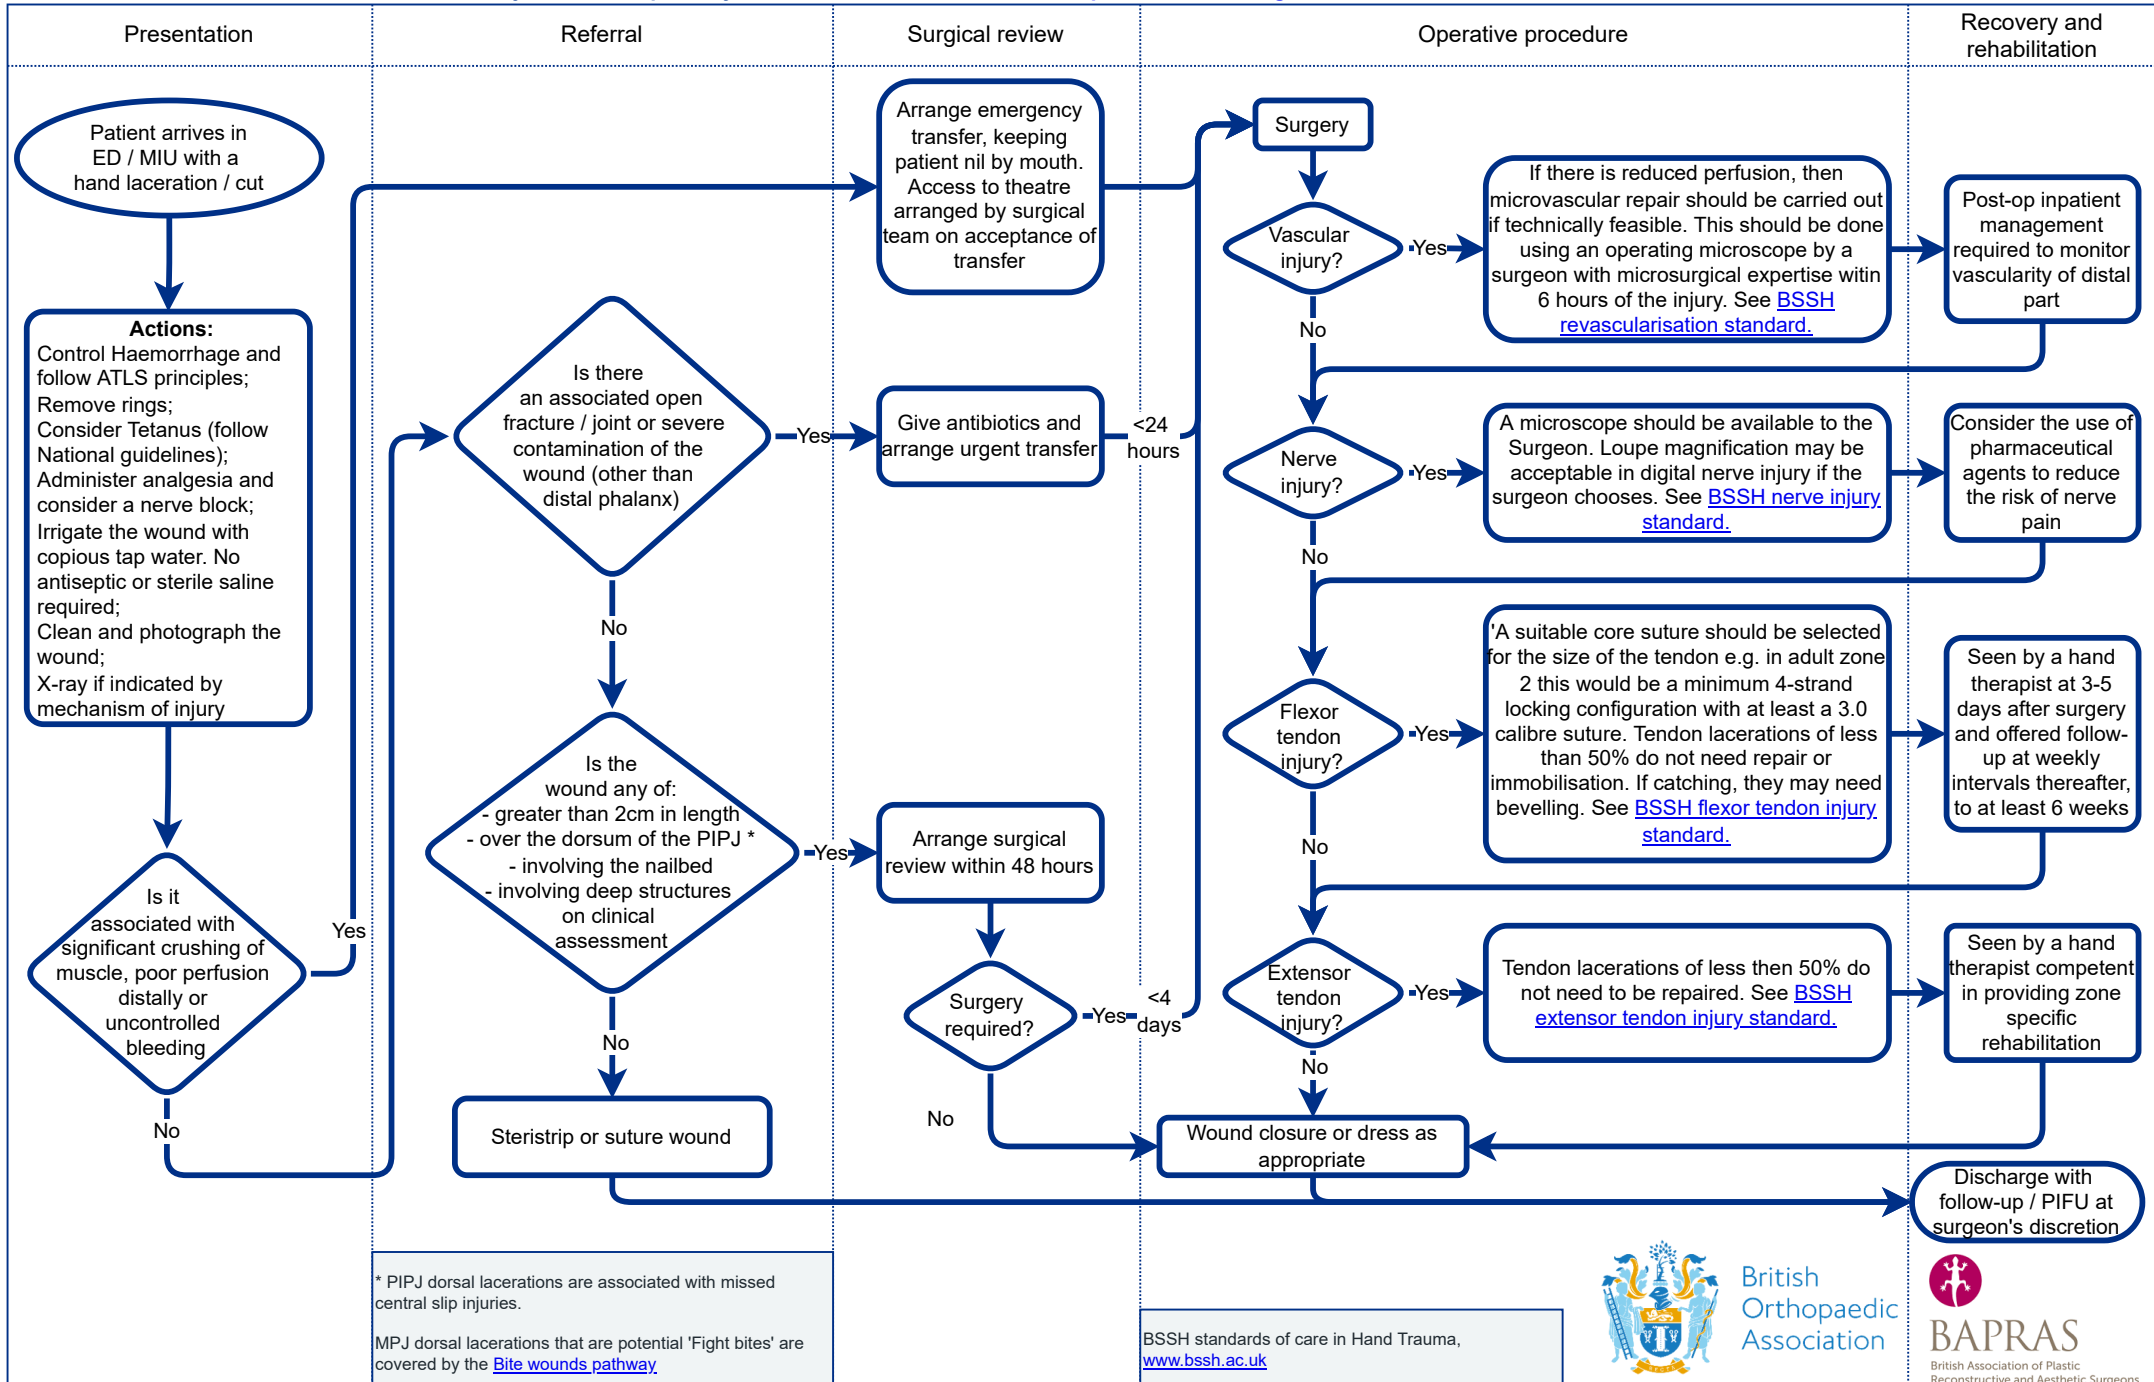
Presentation

Referral

Surgical review

Operative procedure

Recovery and rehabilitation

Patient arrives in ED / MIU with a hand laceration / cut

Actions:
Control Haemorrhage and follow ATLS principles;
Remove rings;
Consider Tetanus (follow National guidelines);
Administer analgesia and consider a nerve block;
Irrigate the wound with copious tap water. No antiseptic or sterile saline required;
Clean and photograph the wound;
X-ray if indicated by mechanism of injury

Is it associated with significant crushing of muscle, poor perfusion distally or uncontrolled bleeding

Yes

No

Arrange emergency transfer, keeping patient nil by mouth. Access to theatre arranged by surgical team on acceptance of transfer

Is there an associated open fracture / joint or severe contamination of the wound (other than distal phalanx)

Yes

Give antibiotics and arrange urgent transfer

<24 hours

No

Is the wound any of:
- greater than 2cm in length
- over the dorsum of the PIPJ *
- involving the nailbed
- involving deep structures on clinical assessment

Yes

Arrange surgical review within 48 hours

Surgery required?

Yes

<4 days

No

No

Steristrip or suture wound

Surgery

Vascular injury?

Yes

If there is reduced perfusion, then microvascular repair should be carried out if technically feasible. This should be done using an operating microscope by a surgeon with microsurgical expertise witin 6 hours of the injury. See BSSH revascularisation standard.

Post-op inpatient management required to monitor vascularity of distal part

No

Nerve injury?

Yes

A microscope should be available to the Surgeon. Loupe magnification may be acceptable in digital nerve injury if the surgeon chooses. See BSSH nerve injury standard.

Consider the use of pharmaceutical agents to reduce the risk of nerve pain

No

Flexor tendon injury?

Yes

'A suitable core suture should be selected for the size of the tendon e.g. in adult zone 2 this would be a minimum 4-strand locking configuration with at least a 3.0 calibre suture. Tendon lacerations of less than 50% do not need repair or immobilisation. If catching, they may need bevelling. See BSSH flexor tendon injury standard.

Seen by a hand therapist at 3-5 days after surgery and offered follow-up at weekly intervals thereafter, to at least 6 weeks

No

Extensor tendon injury?

Yes

Tendon lacerations of less then 50% do not need to be repaired. See BSSH extensor tendon injury standard.

Seen by a hand therapist competent in providing zone specific rehabilitation

No

Wound closure or dress as appropriate

Discharge with follow-up / PIFU at surgeon's discretion

* PIPJ dorsal lacerations are associated with missed central slip injuries.

MPJ dorsal lacerations that are potential 'Fight bites' are covered by the Bite wounds pathway

BSSH standards of care in Hand Trauma, www.bssh.ac.uk

British Orthopaedic Association

BAPRAS
British Association of Plastic Reconstructive and Aesthetic Surgeons